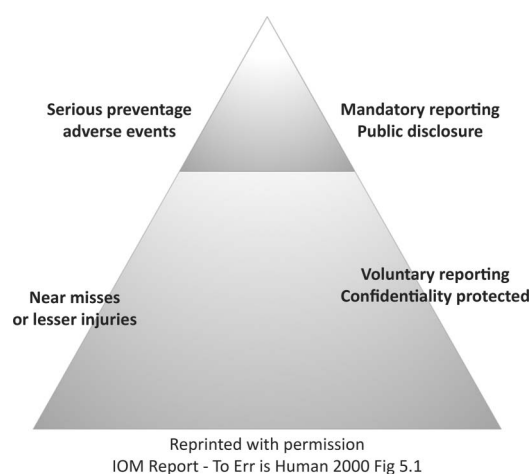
Serious preventage adverse events

Mandatory reporting
Public disclosure

Near misses or lesser injuries

Voluntary reporting
Confidentiality protected

Reprinted with permission
IOM Report - To Err is Human 2000 Fig 5.1